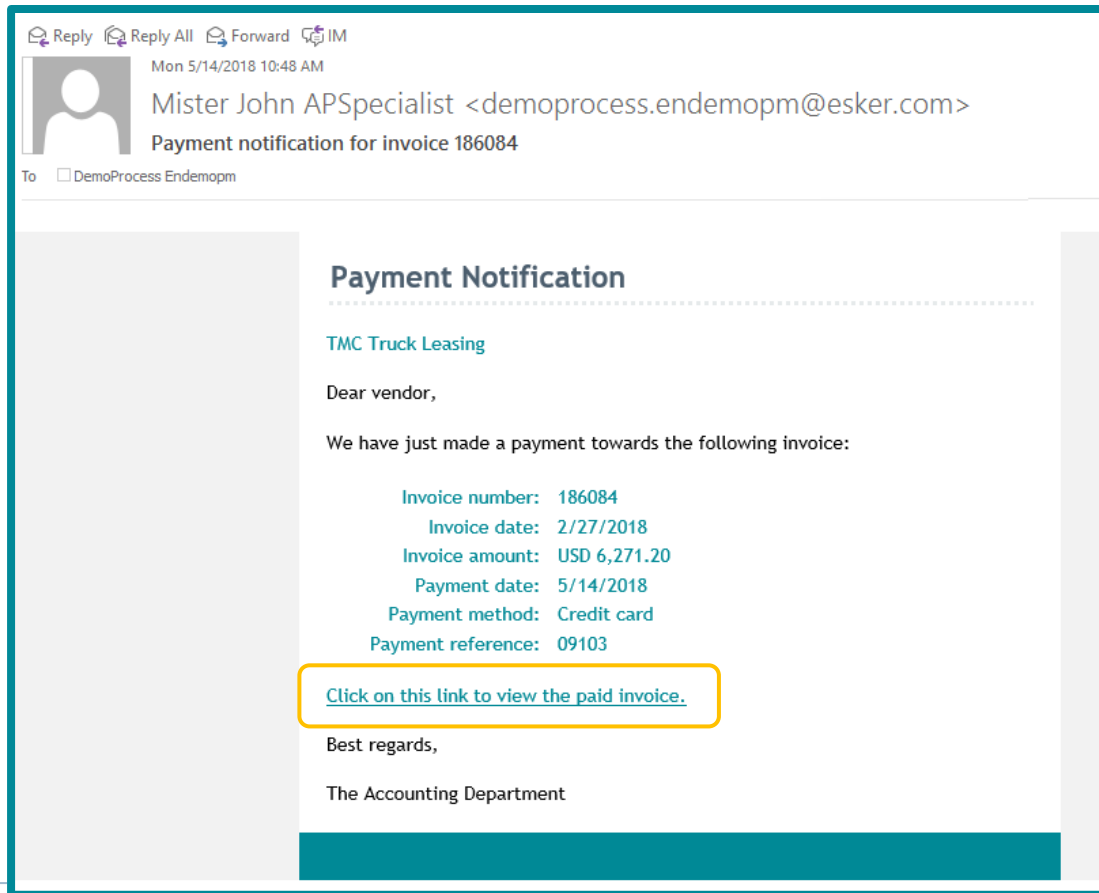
Reply Reply All Forward IM

Mon 5/14/2018 10:48 AM

Mister John APSpecialist <demoprocess.endemopm@esker.com>

Payment notification for invoice 186084

To DemoProcess Endemopm

Payment Notification

TMC Truck Leasing

Dear vendor,

We have just made a payment towards the following invoice:

| | |
|---|---|
| Invoice number: | 186084 |
| Invoice date: | 2/27/2018 |
| Invoice amount: | USD 6,271.20 |
| Payment date: | 5/14/2018 |
| Payment method: | Credit card |
| Payment reference: | 09103 |

Click on this link to view the paid invoice.

Best regards,

The Accounting Department